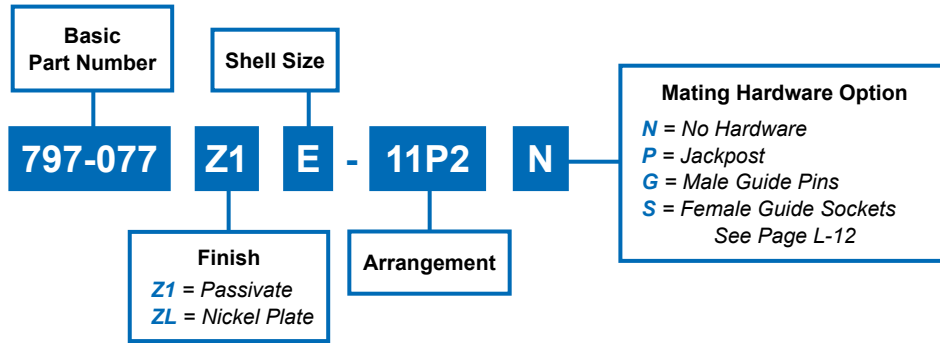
Basic Part Number

Shell Size

Mating Hardware Option
N = No Hardware
P = Jackpost
G = Male Guide Pins
S = Female Guide Sockets
See Page L-12

797-077 Z1 E - 11P2 N

Finish
Z1 = Passivate
ZL = Nickel Plate

Arrangement